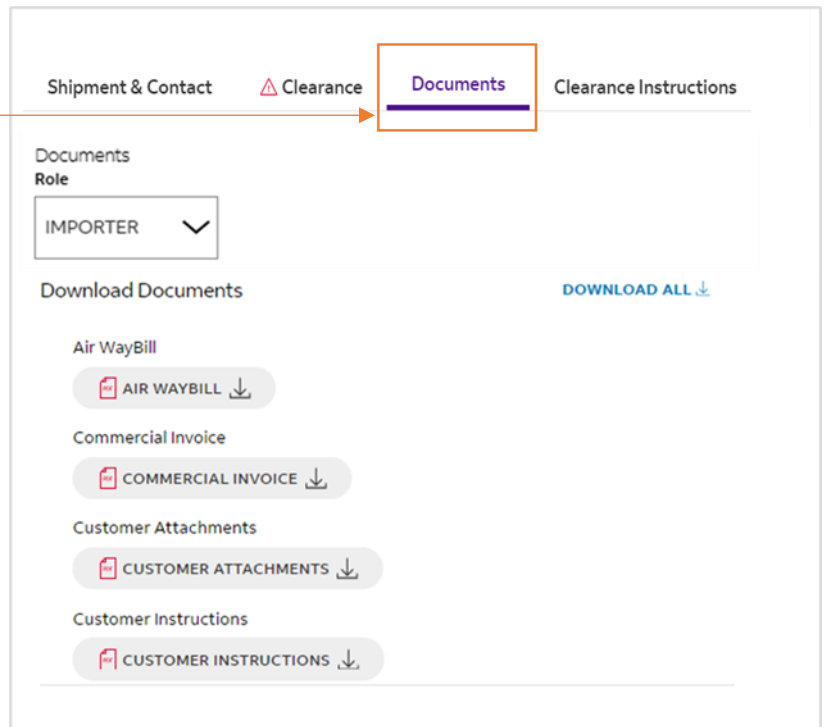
Shipment & Contact
Clearance
Documents
Clearance Instructions

Documents
Role

IMPORTER

Download Documents

DOWNLOAD ALL

Air WayBill

AIR WAYBILL

Commercial Invoice

COMMERCIAL INVOICE

Customer Attachments

CUSTOMER ATTACHMENTS

Customer Instructions

CUSTOMER INSTRUCTIONS